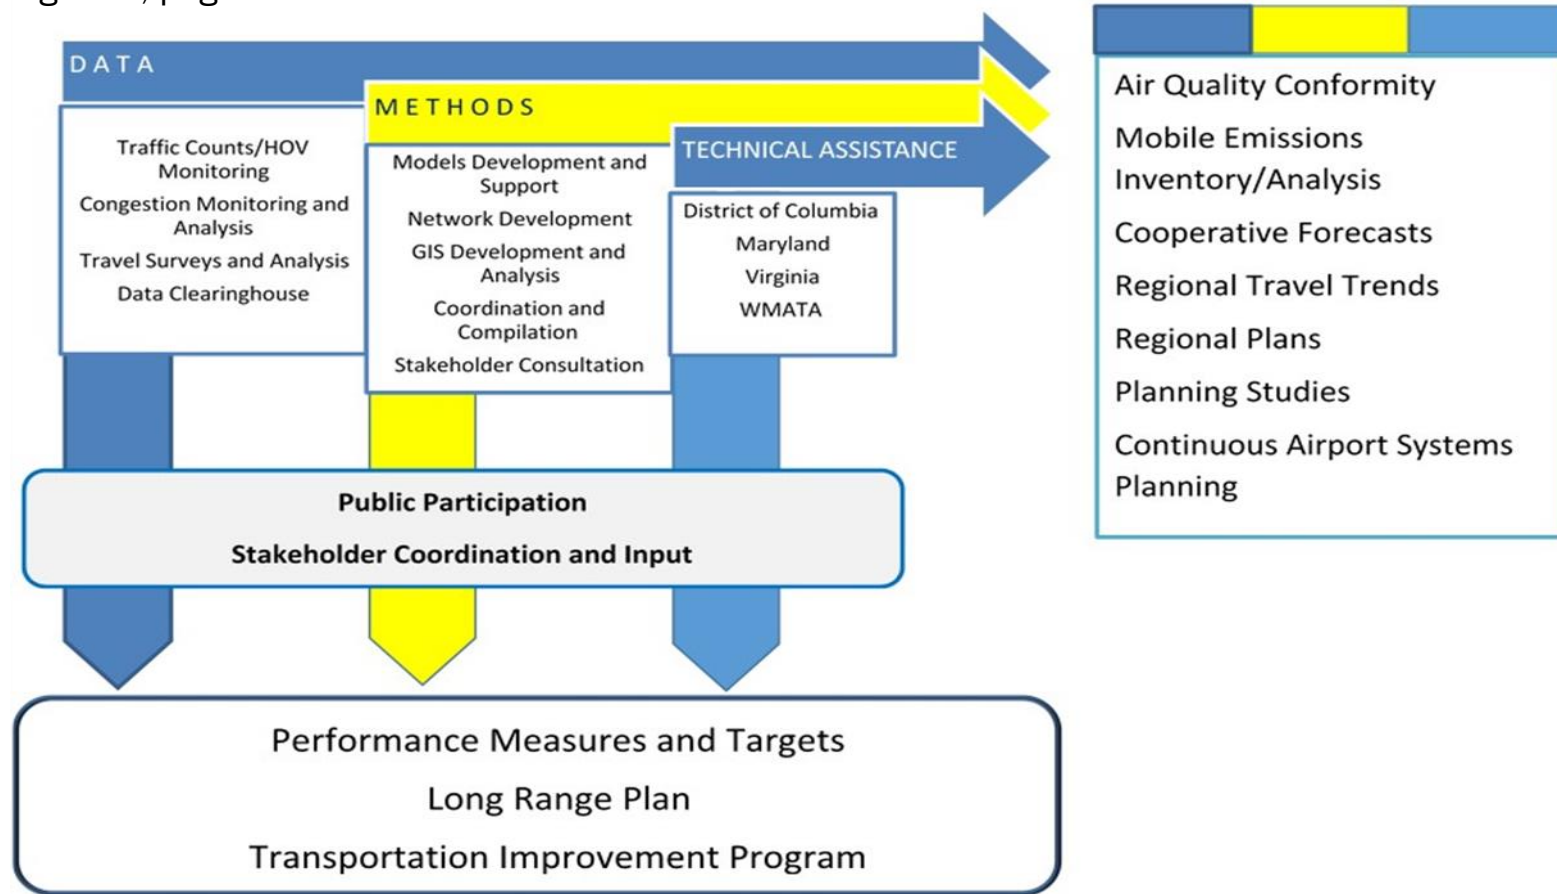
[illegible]

DATA

Traffic Counts/HOV Monitoring
Congestion Monitoring and Analysis
Travel Surveys and Analysis
Data Clearinghouse

METHODS

Models Development and Support
Network Development
GIS Development and Analysis
Coordination and Compilation
Stakeholder Consultation

TECHNICAL ASSISTANCE

District of Columbia
Maryland
Virginia
WMATA

Air Quality Conformity
Mobile Emissions Inventory/Analysis
Cooperative Forecasts
Regional Travel Trends
Regional Plans
Planning Studies
Continuous Airport Systems Planning

Public Participation
Stakeholder Coordination and Input

Performance Measures and Targets
Long Range Plan
Transportation Improvement Program